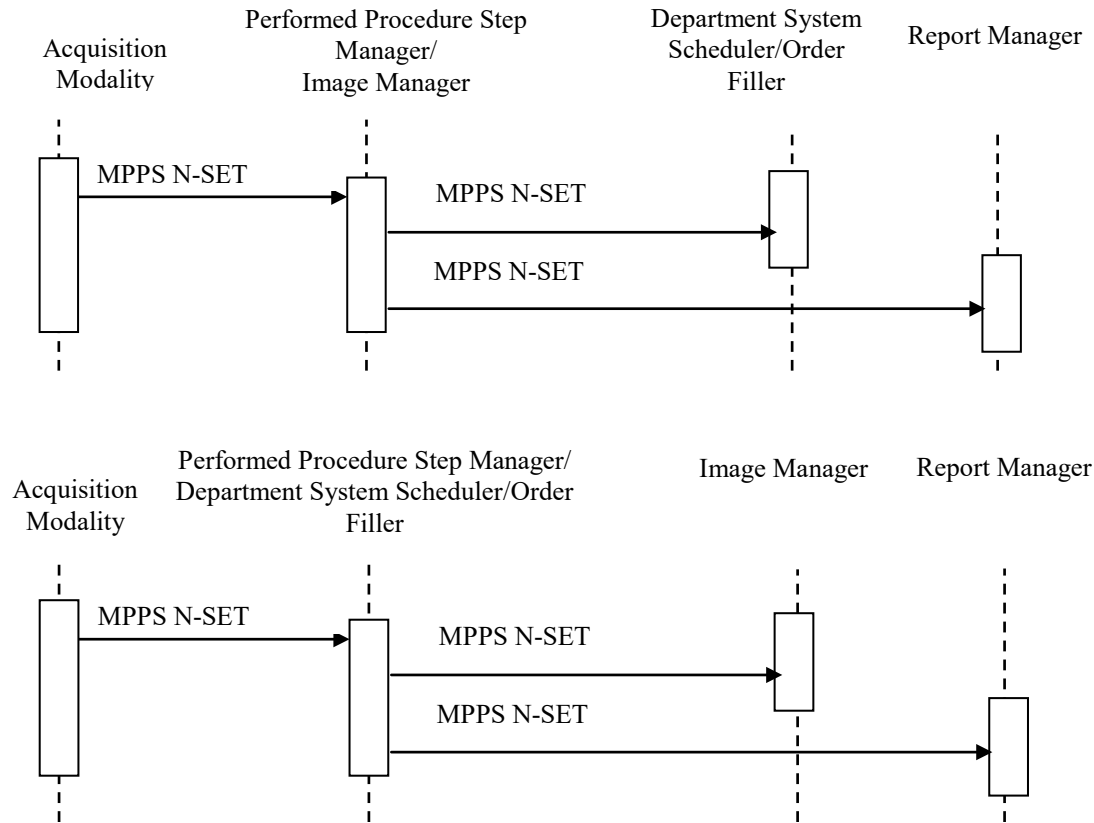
Acquisition Modality

Performed Procedure Step Manager/ Image Manager

Department System Scheduler/Order Filler

Report Manager

MPPS N-SET

MPPS N-SET

MPPS N-SET

Acquisition Modality

Performed Procedure Step Manager/ Department System Scheduler/Order Filler

Image Manager

Report Manager

MPPS N-SET

MPPS N-SET

MPPS N-SET